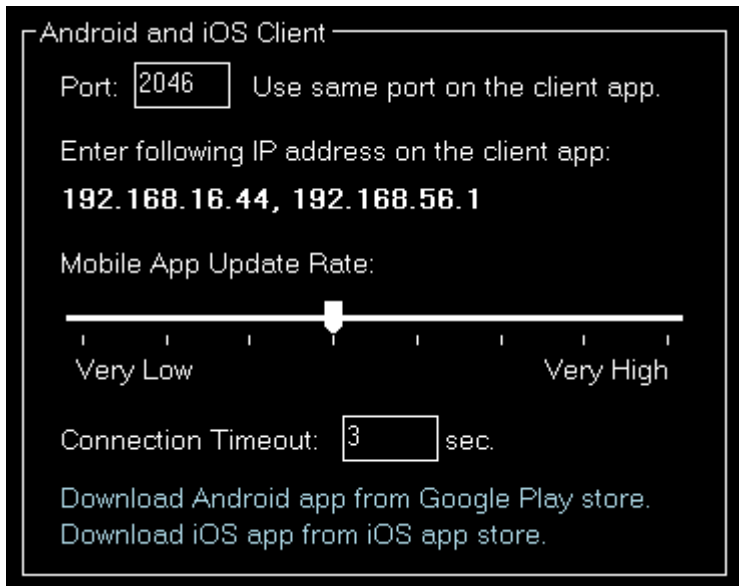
Android and iOS Client

Port: 2046 Use same port on the client app.

Enter following IP address on the client app:

192.168.16.44, 192.168.56.1

Mobile App Update Rate:

Very Low Very High

Connection Timeout: 3 sec.

Download Android app from Google Play store.
Download iOS app from iOS app store.